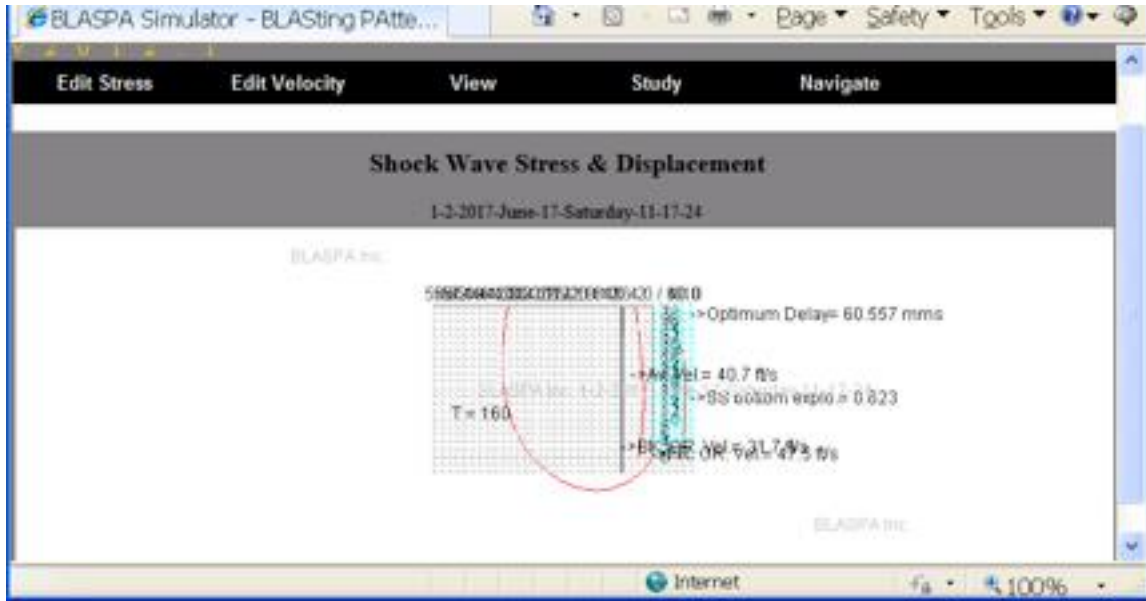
BLASPA Simulator - BLASting PAtte...

Page ▾ Safety ▾ Tools ▾

Edit Stress Edit Velocity View Study Navigate

Shock Wave Stress & Displacement

1-2-2017-June-17-Saturday-11-17-24

BLASPA inc.

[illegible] / 80.0

->Optimum Delay= 60.557 mms

->Av. Vel = 40.7 ft/s

->SS bottom expro = 0.823

T = 160

->Bk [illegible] Vel = 31.7 ft/s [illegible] 47.5 ft/s

BLASPA inc.

Internet

100%